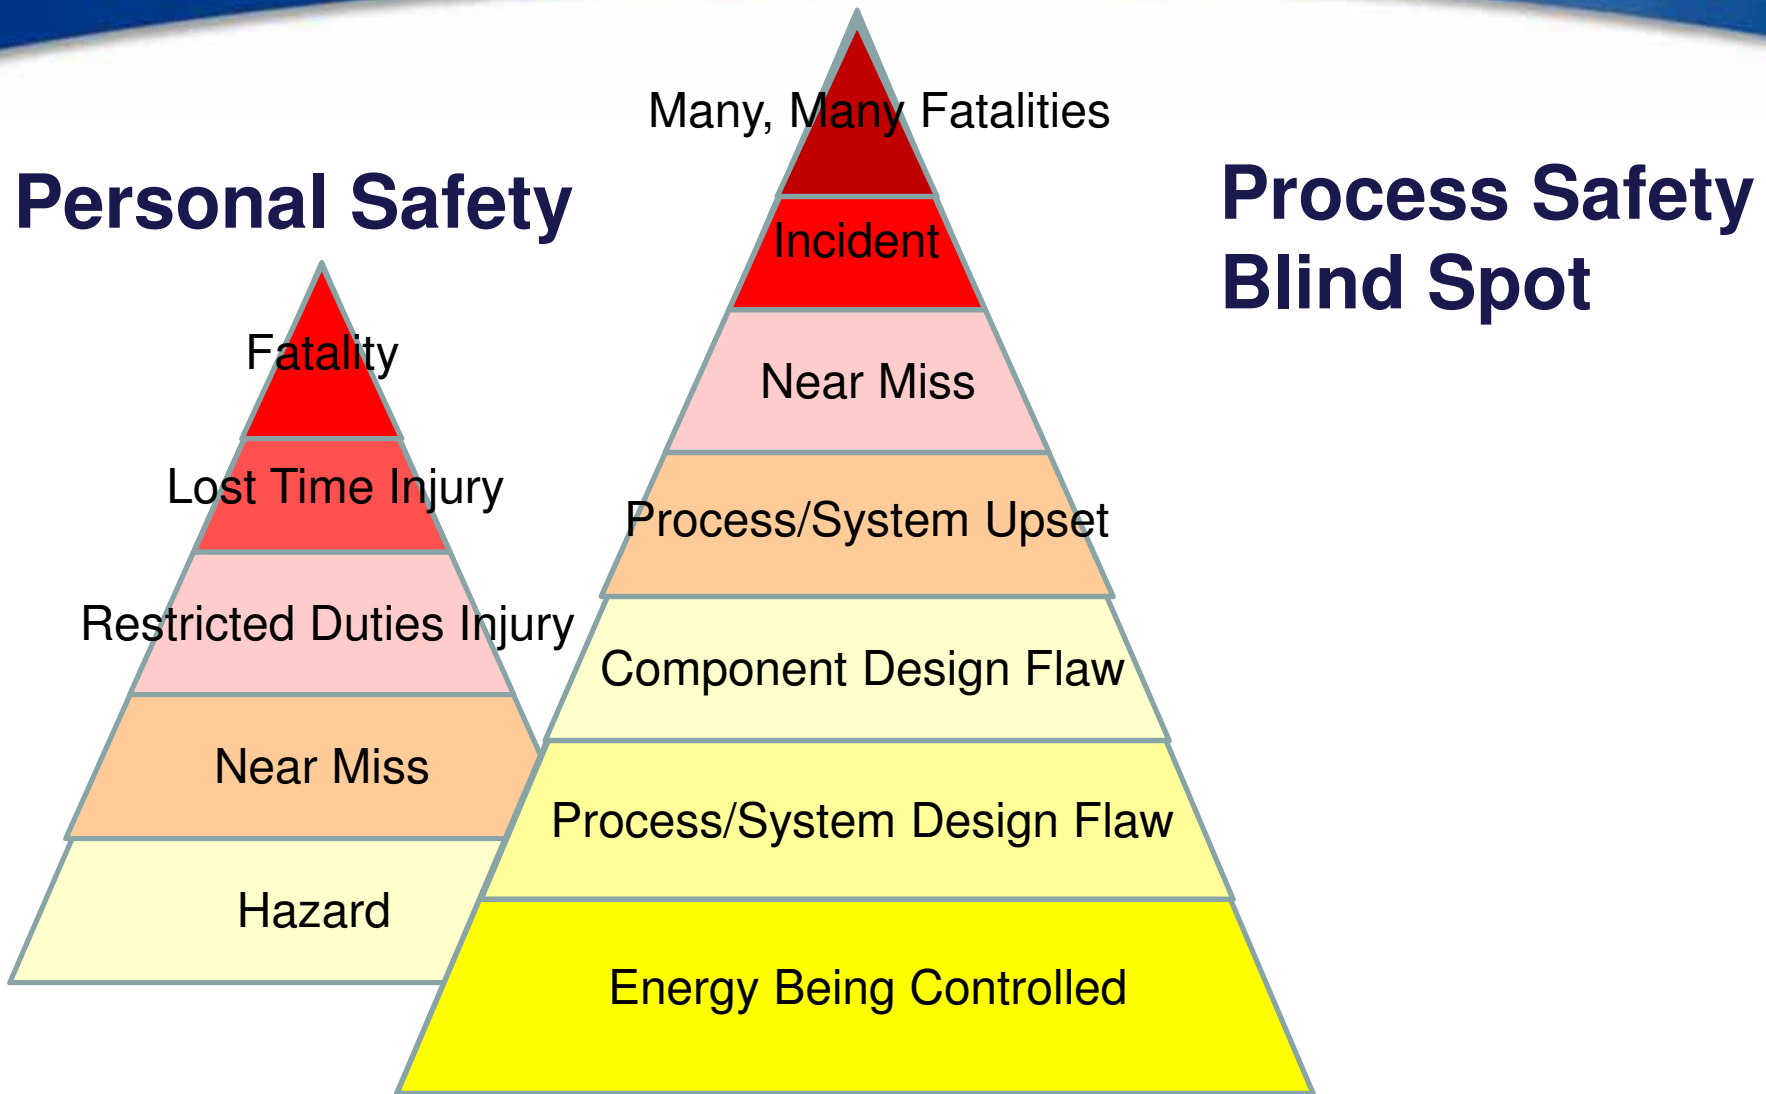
Personal Safety

Fatality
Lost Time Injury
Restricted Duties Injury
Near Miss
Hazard

Many, Many Fatalities
Incident
Near Miss
Process/System Upset
Component Design Flaw
Process/System Design Flaw
Energy Being Controlled

Process Safety Blind Spot